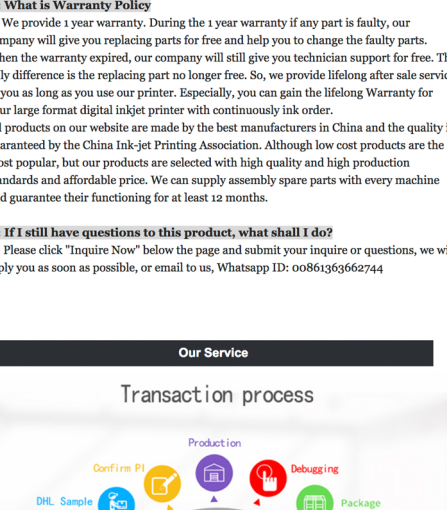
What is Warranty Policy

We provide 1 year warranty. During the 1 year warranty if any part is faulty, our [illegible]mpany will give you replacing parts for free and help you to change the faulty parts. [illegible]hen the warranty expired, our company will still give you technician support for free. Th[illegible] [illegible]ly difference is the replacing part no longer free. So, we provide lifelong after sale servic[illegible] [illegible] you as long as you use our printer. Especially, you can gain the lifelong Warranty for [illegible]ur large format digital inkjet printer with continuously ink order.

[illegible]l products on our website are made by the best manufacturers in China and the quality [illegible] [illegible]aranteed by the China Ink-jet Printing Association. Although low cost products are the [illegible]ost popular, but our products are selected with high quality and high production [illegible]andards and affordable price. We can supply assembly spare parts with every machine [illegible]d guarantee their functioning for at least 12 months.

If I still have questions to this product, what shall I do?

Please click "Inquire Now" below the page and submit your inquire or questions, we wi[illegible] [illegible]ply you as soon as possible, or email to us, Whatsapp ID: 00861363662744

Our Service

Transaction process

Production

Confirm PI

Debugging

DHL Sample

Package